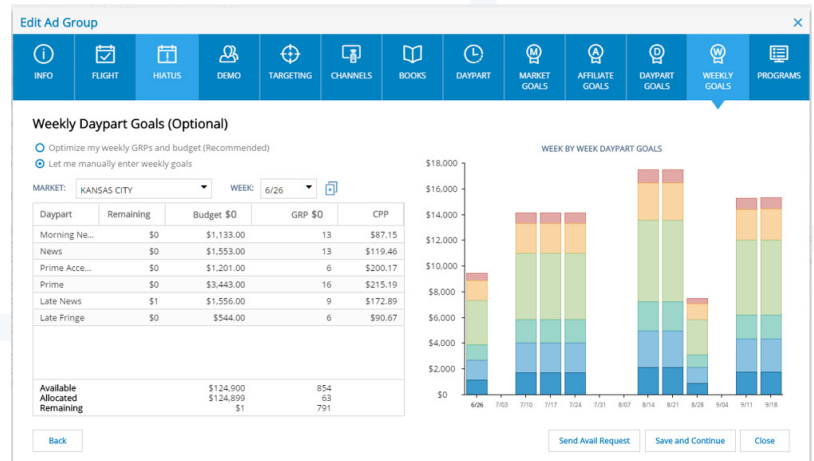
Edit Ad Group

INFO
FLIGHT
HIATUS
DEMO
TARGETING
CHANNELS
BOOKS
DAYPART
MARKET GOALS
AFFILIATE GOALS
DAYPART GOALS
WEEKLY GOALS
PROGRAMS

Weekly Daypart Goals (Optional)

Optimize my weekly GRPs and budget (Recommended)
Let me manually enter weekly goals

MARKET: KANSAS CITY
WEEK: 6/26

| Daypart | Remaining | Budget $0 | GRP $0 | CPP |
|---|---|---|---|---|
| Morning Ne... | $0 | $1,133.00 | 13 | $87.15 |
| News | $0 | $1,553.00 | 13 | $119.46 |
| Prime Acce... | $0 | $1,201.00 | 6 | $200.17 |
| Prime | $0 | $3,443.00 | 16 | $215.19 |
| Late News | $1 | $1,556.00 | 9 | $172.89 |
| Late Fringe | $0 | $544.00 | 6 | $90.67 |

| | | | |
|---|---|---|---|
| Available | | $124,900 | 854 |
| Allocated | | $124,899 | 63 |
| Remaining | | $1 | 791 |

WEEK BY WEEK DAYPART GOALS
$18,000
$16,000
$14,000
$12,000
$10,000
$8,000
$6,000
$4,000
$2,000
$0
6/26 7/03 7/10 7/17 7/24 7/31 8/07 8/14 8/21 8/28 9/04 9/11 9/18

Back
Send Avail Request
Save and Continue
Close